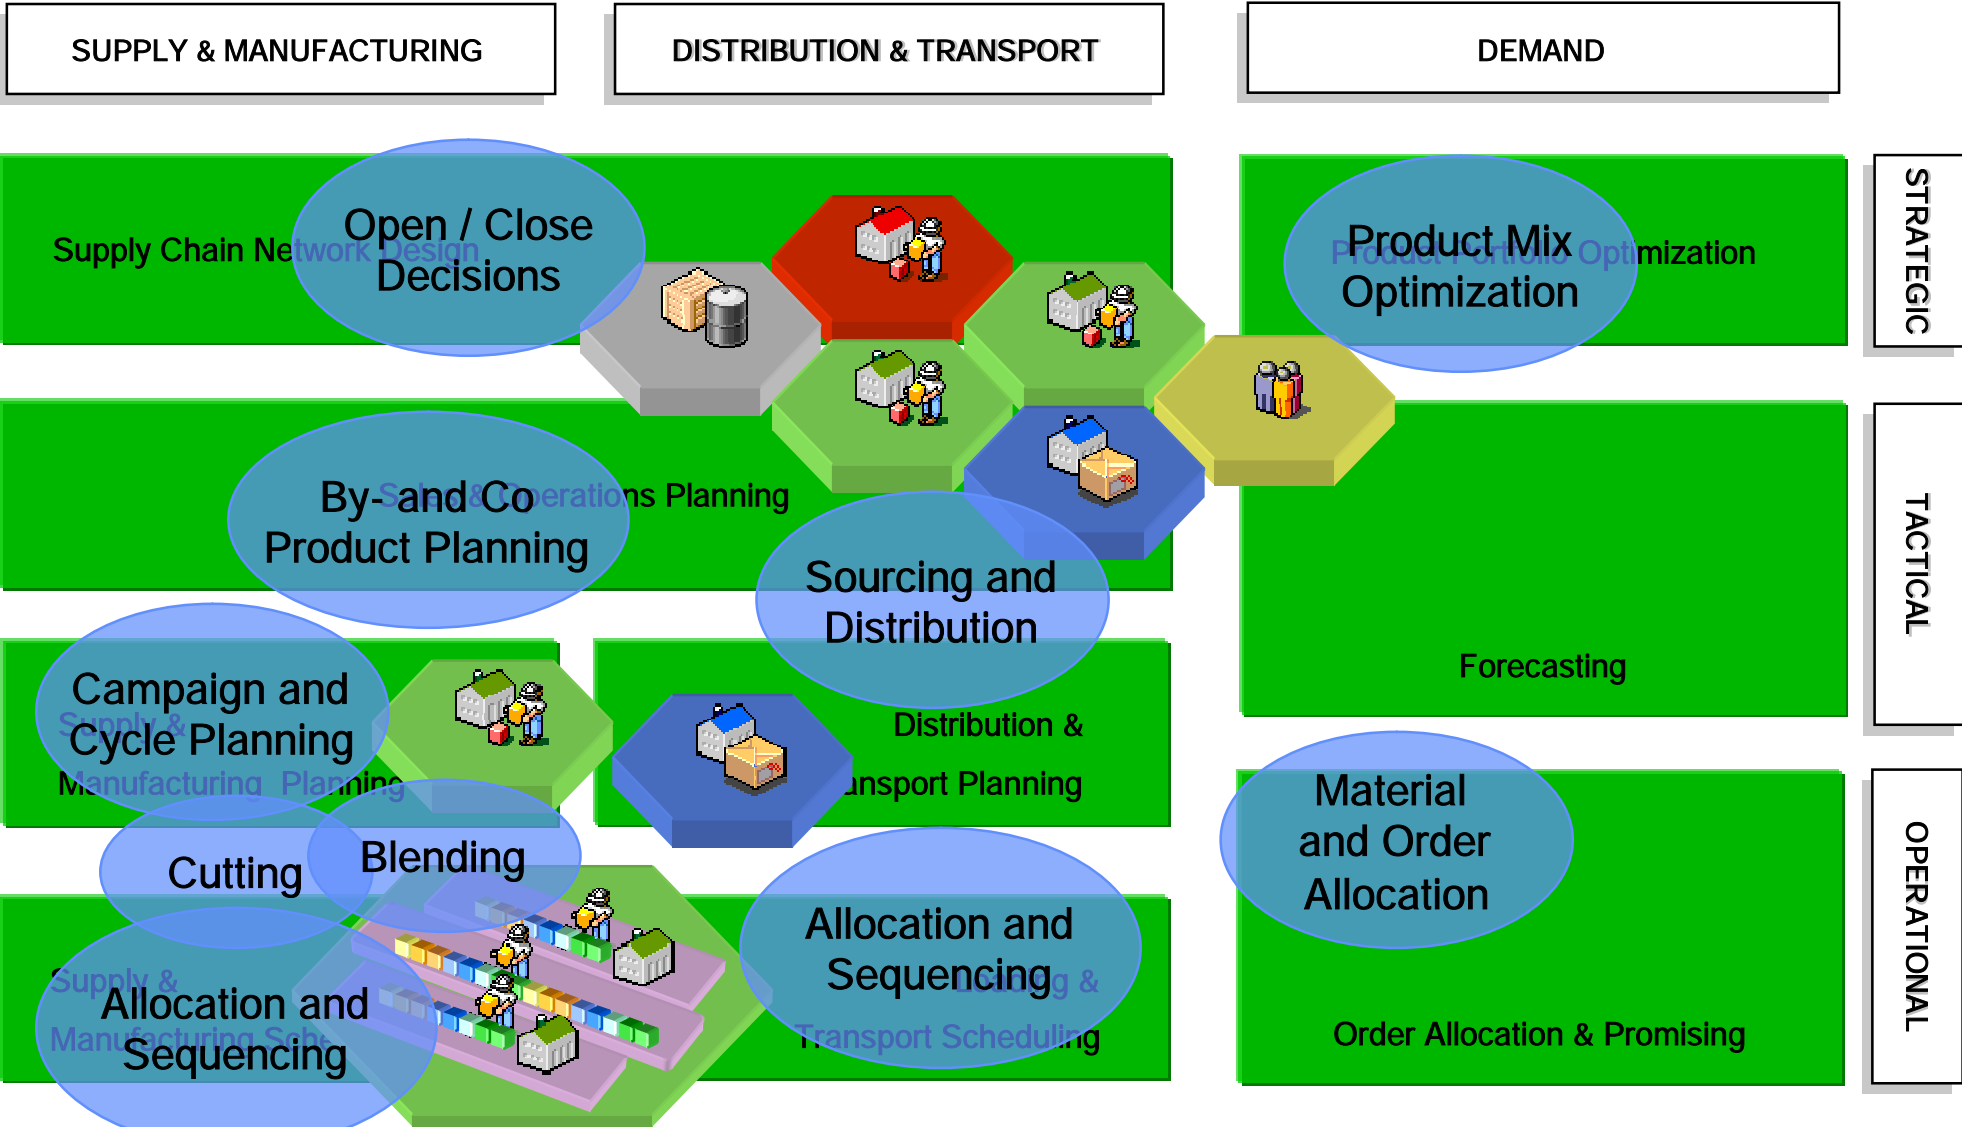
SUPPLY & MANUFACTURING

DISTRIBUTION & TRANSPORT

DEMAND

STRATEGIC

TACTICAL

OPERATIONAL

Supply Chain Network Design

Open / Close Decisions

Product Portfolio Optimization

Product Mix Optimization

Sales & Operations Planning

By- and Co Product Planning

Sourcing and Distribution

Forecasting

Supply & Manufacturing Planning

Campaign and Cycle Planning

Distribution & Transport Planning

Material and Order Allocation

Cutting

Blending

Supply & Manufacturing Sche

Allocation and Sequencing

Allocation and Sequencing

Loading & Transport Scheduling

Order Allocation & Promising